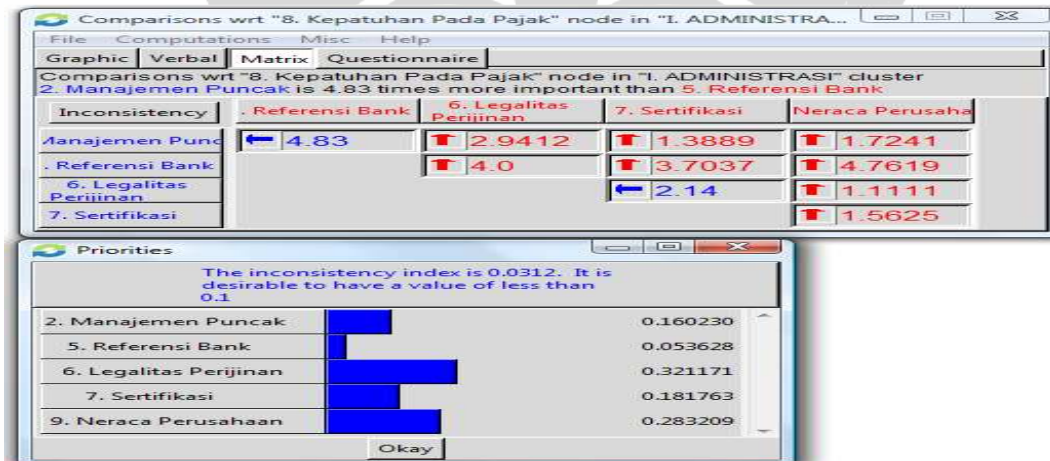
Comparisons wrt "8. Kepatuhan Pada Pajak" node in "I. ADMINISTRA...

File Computations Misc Help

Graphic Verbal Matrix Questionnaire

Comparisons wrt "8. Kepatuhan Pada Pajak" node in "I. ADMINISTRASI" cluster
2. Manajemen Puncak is 4.83 times more important than 5. Referensi Bank

| Inconsistency | . Referensi Bank | 6. Legalitas Perijinan | 7. Sertifikasi | Neraca Perusaha |
|---|---|---|---|---|
| Manajemen Punc | ← 4.83 | ↑ 2.9412 | ↑ 1.3889 | ↑ 1.7241 |
| . Referensi Bank | | ↑ 4.0 | ↑ 3.7037 | ↑ 4.7619 |
| 6. Legalitas Perijinan | | | ← 2.14 | ↑ 1.1111 |
| 7. Sertifikasi | | | | ↑ 1.5625 |

Priorities

The inconsistency index is 0.0312. It is desirable to have a value of less than 0.1

| | |
|---|---|
| 2. Manajemen Puncak | 0.160230 |
| 5. Referensi Bank | 0.053628 |
| 6. Legalitas Perijinan | 0.321171 |
| 7. Sertifikasi | 0.181763 |
| 9. Neraca Perusahaan | 0.283209 |

Okay